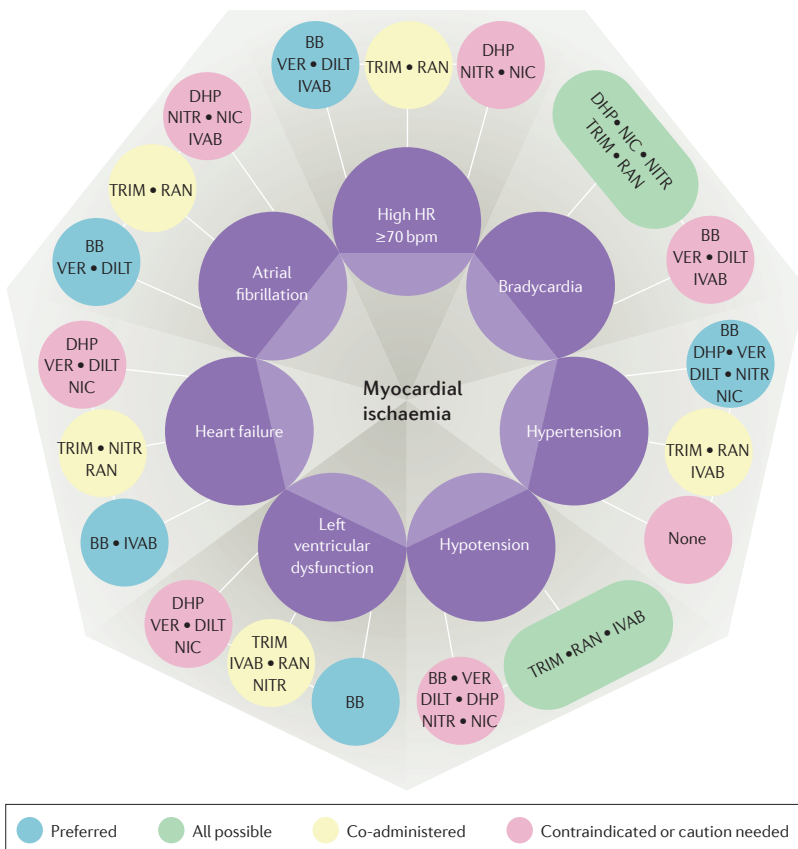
BB
VER • DILT
IVAB

TRIM • RAN

DHP
NITR • NIC

High HR
≥70 bpm

DHP • NIC • NITR
TRIM • RAN

Bradycardia

BB
VER • DILT
IVAB

DHP
NITR • NIC
IVAB

TRIM • RAN

BB
VER • DILT

Atrial fibrillation

Myocardial ischaemia

BB
DHP• VER
DILT • NITR
NIC

Hypertension

TRIM • RAN
IVAB

None

DHP
VER • DILT
NIC

Heart failure

TRIM • NITR
RAN

BB • IVAB

Left ventricular dysfunction

Hypotension

TRIM •RAN • IVAB

DHP
VER • DILT
NIC

TRIM
IVAB • RAN
NITR

BB

BB • VER
DILT • DHP
NITR • NIC

Preferred
All possible
Co-administered
Contraindicated or caution needed